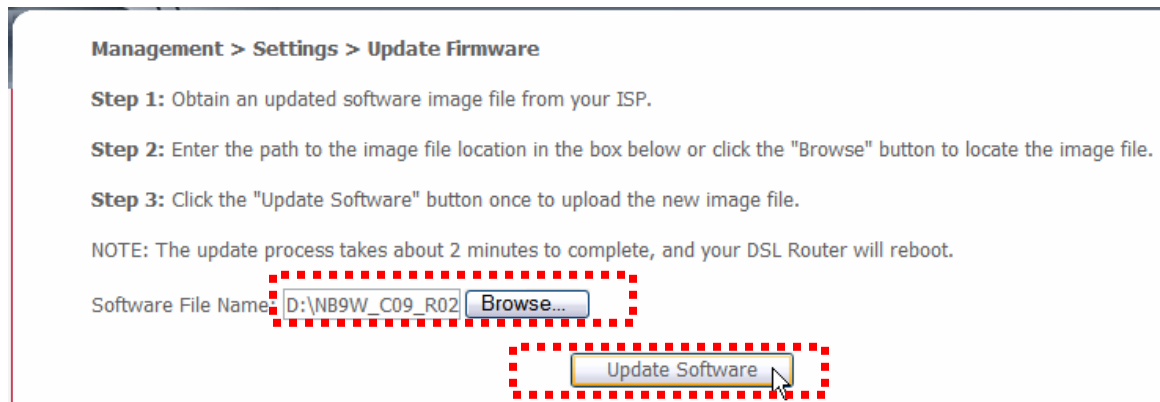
Management > Settings > Update Firmware

Step 1: Obtain an updated software image file from your ISP.

Step 2: Enter the path to the image file location in the box below or click the "Browse" button to locate the image file.

Step 3: Click the "Update Software" button once to upload the new image file.

NOTE: The update process takes about 2 minutes to complete, and your DSL Router will reboot.

Software File Name: D:\NB9W_C09_R02 Browse...

Update Software